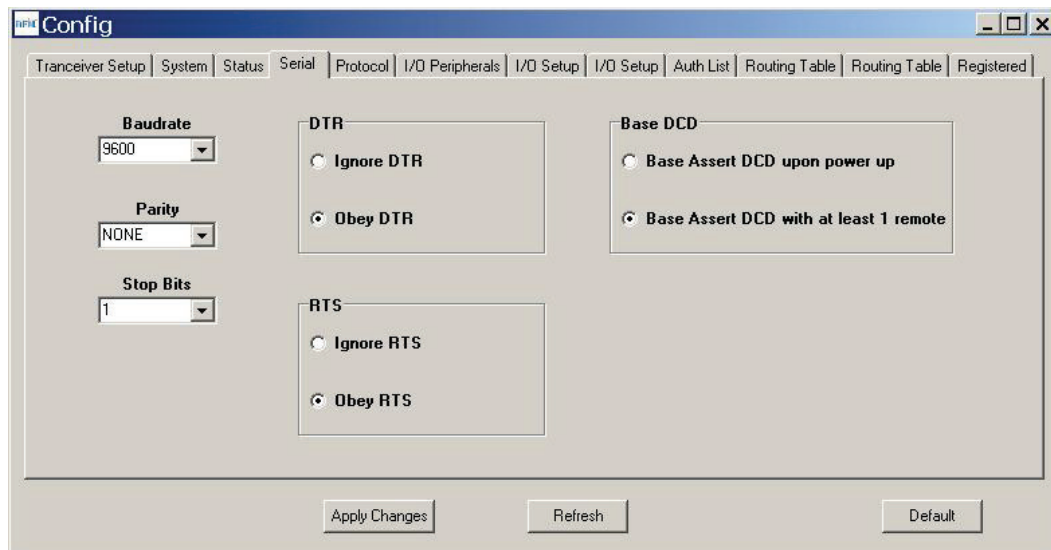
Config

Tranceiver Setup | System | Status | Serial | Protocol | I/O Peripherals | I/O Setup | I/O Setup | Auth List | Routing Table | Routing Table | Registered

Baudrate
9600

Parity
NONE

Stop Bits
1

DTR
Ignore DTR
Obey DTR

RTS
Ignore RTS
Obey RTS

Base DCD
Base Assert DCD upon power up
Base Assert DCD with at least 1 remote

Apply Changes
Refresh
Default